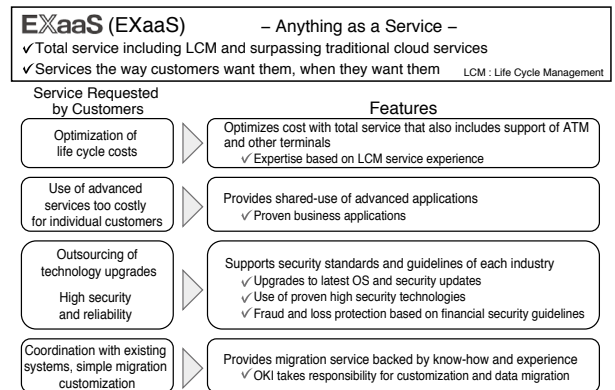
EXaaS (EXaaS) – Anything as a Service –
✓Total service including LCM and surpassing traditional cloud services
✓Services the way customers want them, when they want them LCM : Life Cycle Management

Service Requested by Customers

Features

Optimization of life cycle costs

Optimizes cost with total service that also includes support of ATM and other terminals
✓Expertise based on LCM service experience

Use of advanced services too costly for individual customers

Provides shared-use of advanced applications
✓Proven business applications

Outsourcing of technology upgrades

High security and reliability

Supports security standards and guidelines of each industry
✓Upgrades to latest OS and security updates
✓Use of proven high security technologies
✓Fraud and loss protection based on financial security guidelines

Coordination with existing systems, simple migration customization

Provides migration service backed by know-how and experience
✓OKI takes responsibility for customization and data migration